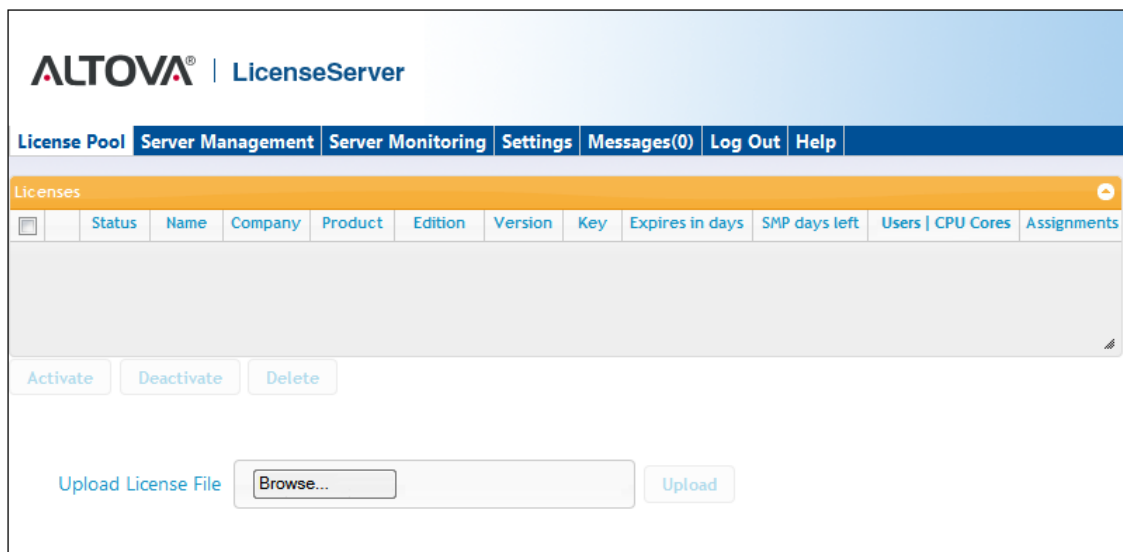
ALTOVA® | LicenseServer

License Pool | Server Management | Server Monitoring | Settings | Messages(0) | Log Out | Help

Licenses

| | | Status | Name | Company | Product | Edition | Version | Key | Expires in days | SMP days left | Users \| CPU Cores | Assignments |
|---|---|---|---|---|---|---|---|---|---|---|---|---|

Activate Deactivate Delete

Upload License File Browse... Upload